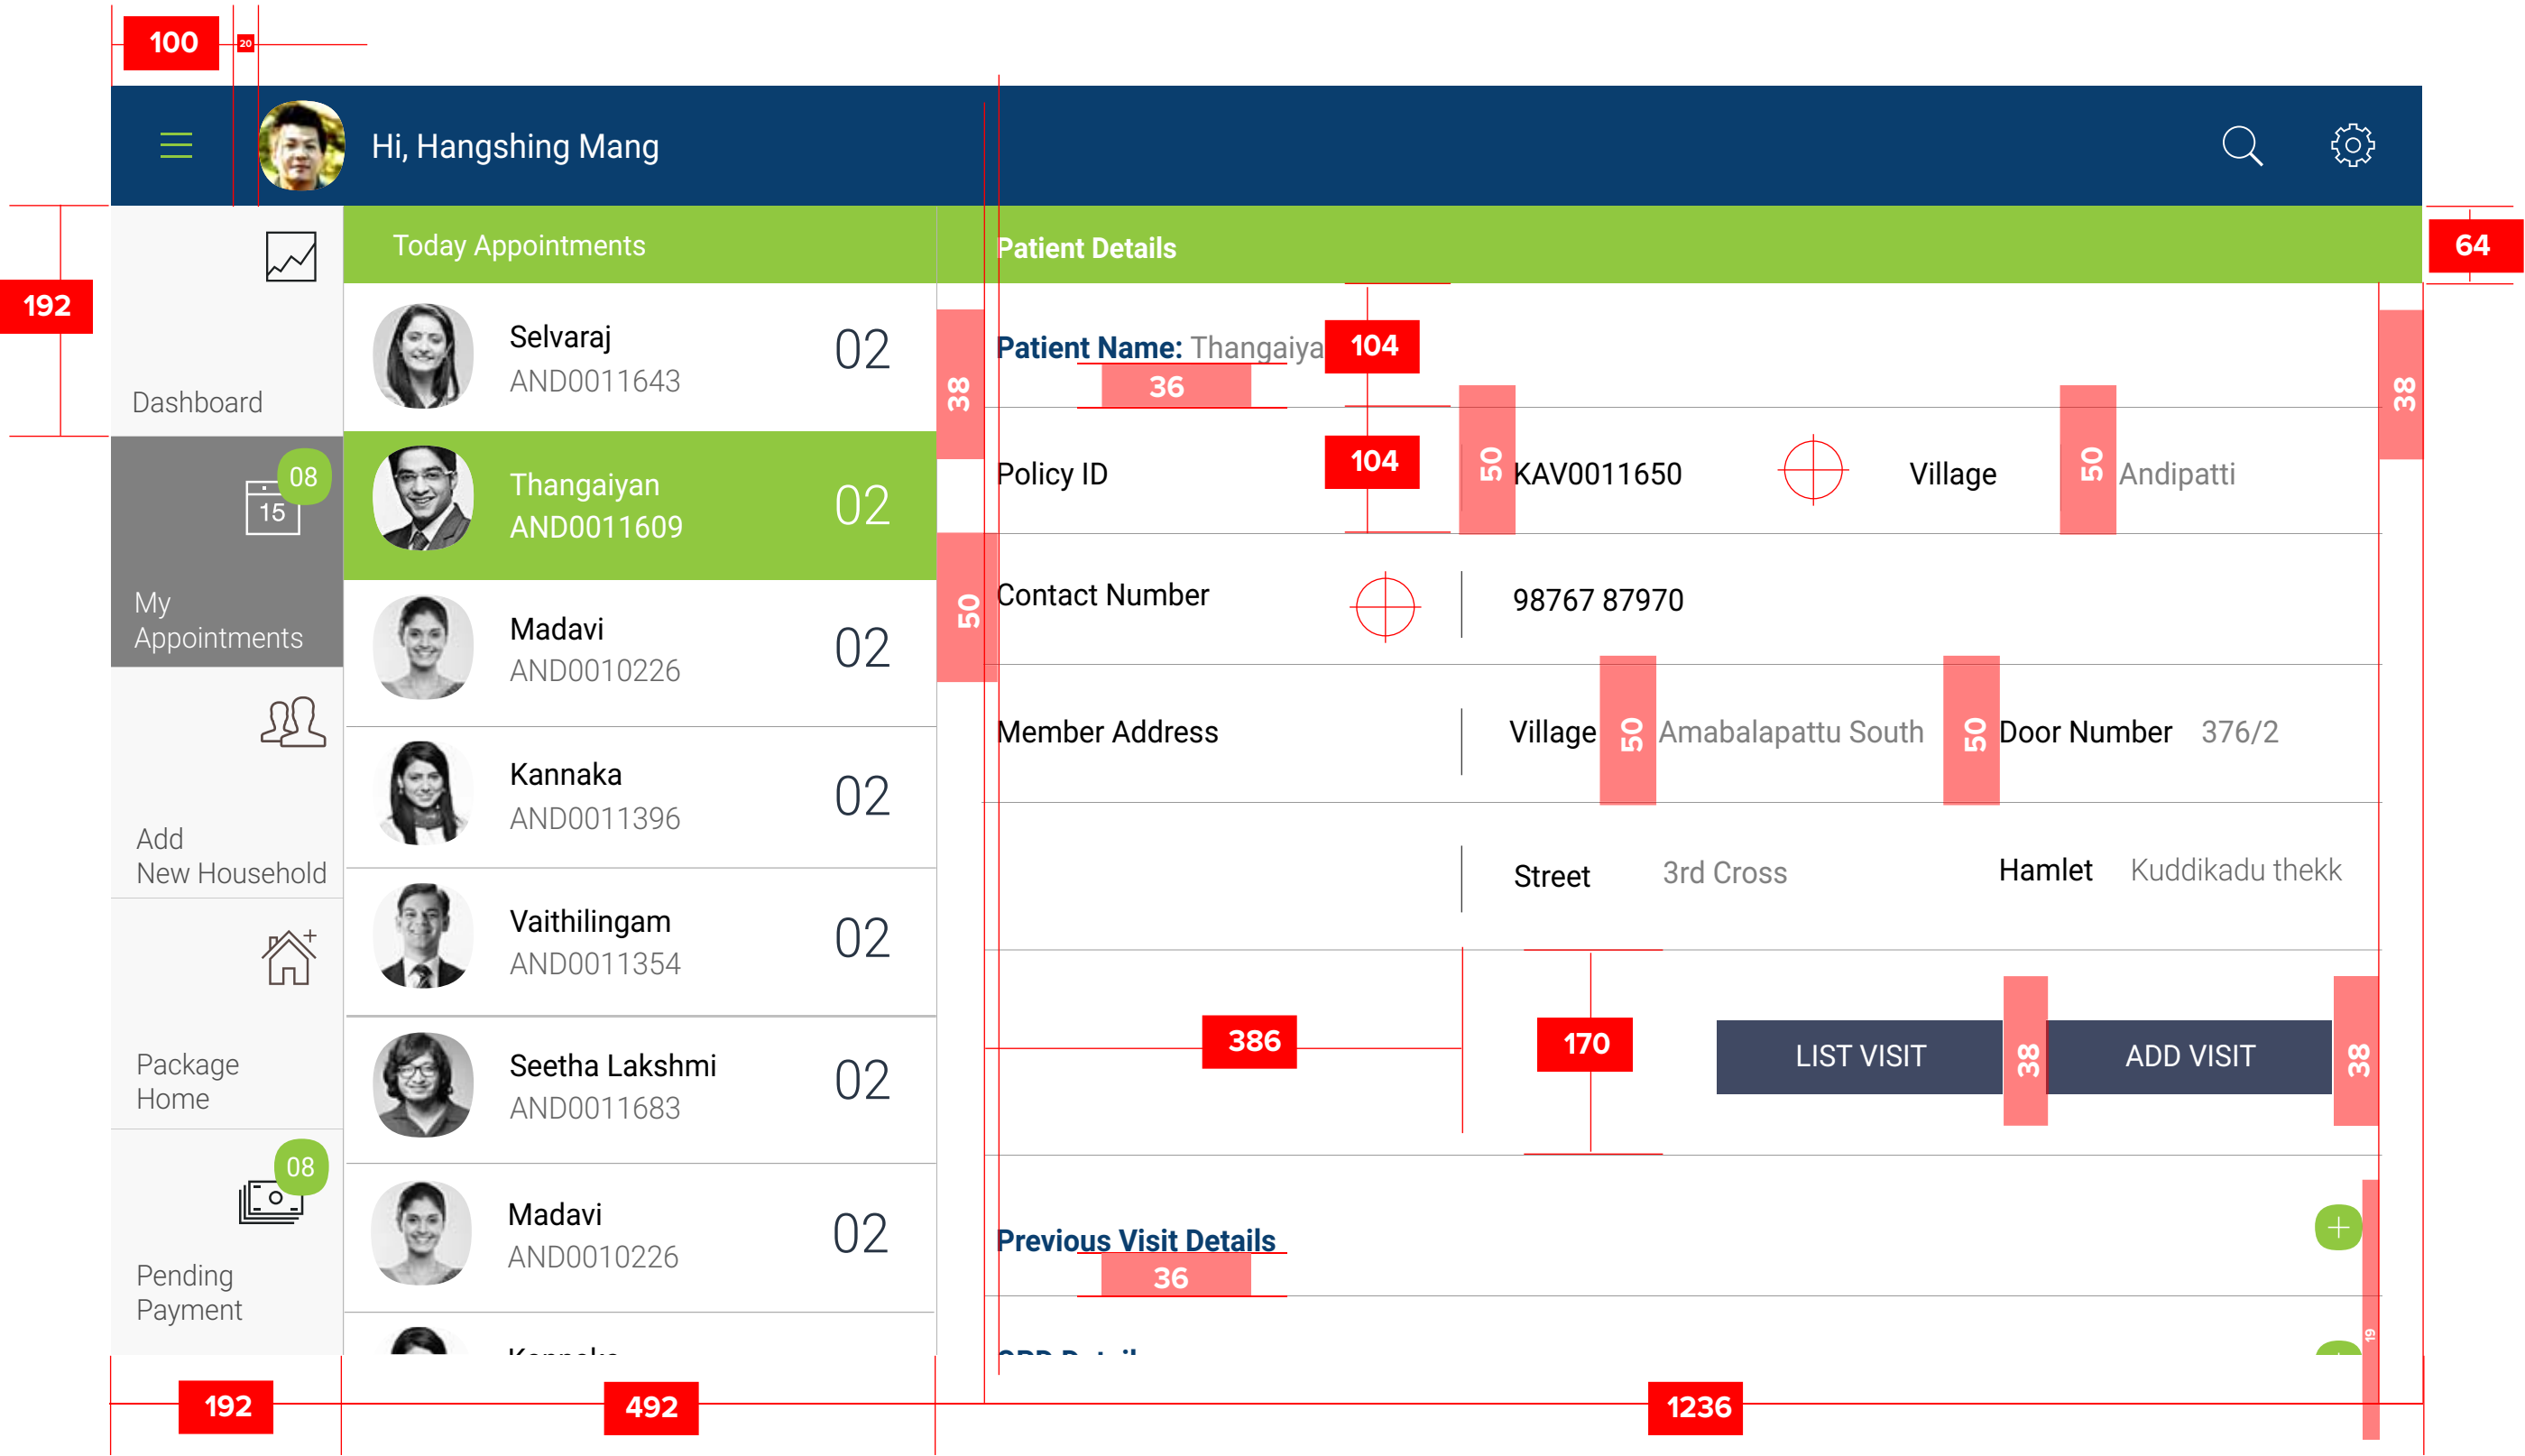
100
20
Hi, Hangshing Mang
192
Dashboard
08
15
My Appointments
Add New Household
Package Home
08
Pending Payment
Today Appointments
Selvaraj
AND0011643
02
Thangaiyan
AND0011609
02
Madavi
AND0010226
02
Kannaka
AND0011396
02
Vaithilingam
AND0011354
02
Seetha Lakshmi
AND0011683
02
Madavi
AND0010226
02
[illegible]
Patient Details
64
38
Patient Name: Thangaiya
104
36
38
Policy ID
104
50
KAV0011650
Village
50
Andipatti
50
Contact Number
98767 87970
Member Address
Village
50
Amabalapattu South
50
Door Number
376/2
Street
3rd Cross
Hamlet
Kuddikadu thekk
386
170
LIST VISIT
38
ADD VISIT
38
Previous Visit Details
36
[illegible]
19
192
492
1236